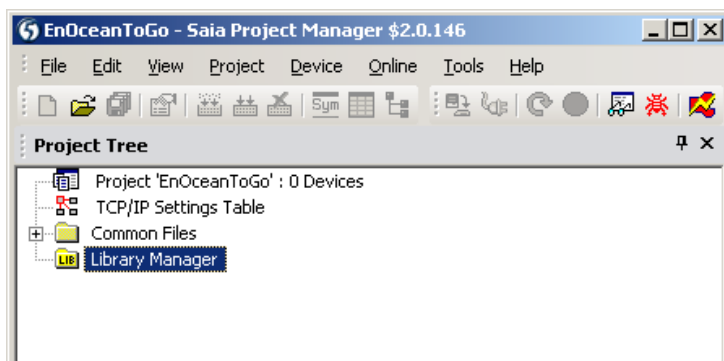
EnOceanToGo - Saia Project Manager $2.0.146

File Edit View Project Device Online Tools Help

Sym

Project Tree

Project 'EnOceanToGo' : 0 Devices
TCP/IP Settings Table
Common Files
LIB Library Manager